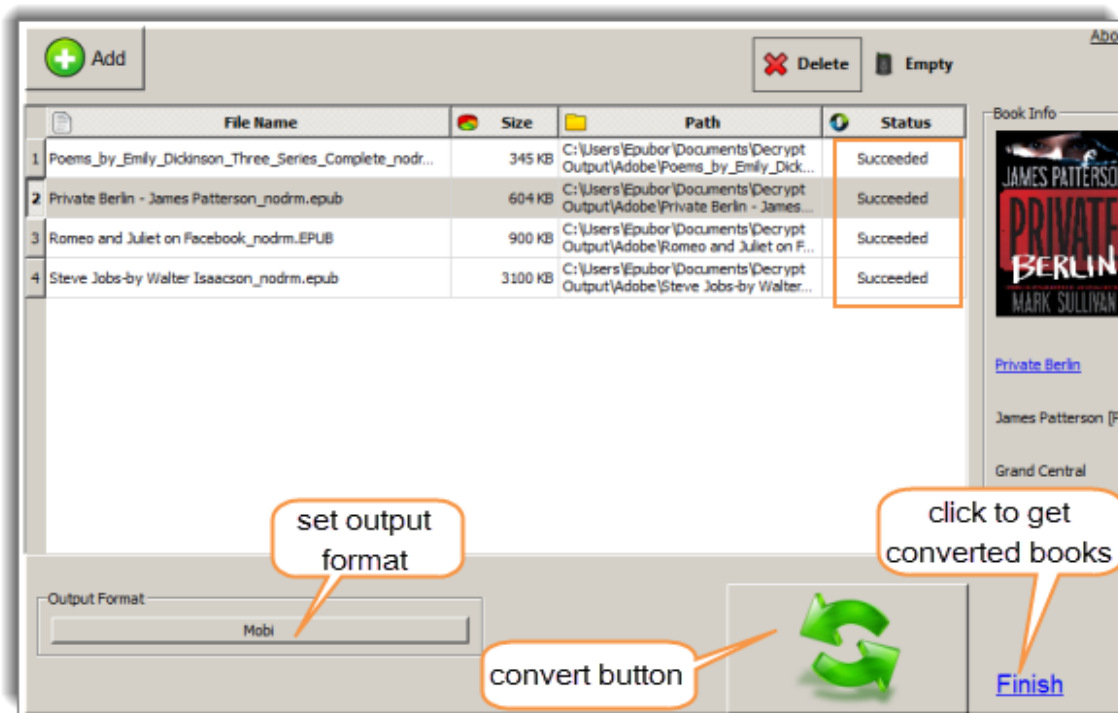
Abo

Add

Delete

Empty

| | File Name | Size | Path | Status |
|---|---|---|---|---|
| 1 | Poems_by_Emily_Dickinson_Three_Series_Complete_nodr... | 345 KB | C:\Users\Epubor\Documents\Decrypt Output\Adobe\Poems_by_Emily_Dick... | Succeeded |
| 2 | Private Berlin - James Patterson_nodrm.epub | 604 KB | C:\Users\Epubor\Documents\Decrypt Output\Adobe\Private Berlin - James... | Succeeded |
| 3 | Romeo and Juliet on Facebook_nodrm.EPUB | 900 KB | C:\Users\Epubor\Documents\Decrypt Output\Adobe\Romeo and Juliet on F... | Succeeded |
| 4 | Steve Jobs-by Walter Isaacson_nodrm.epub | 3100 KB | C:\Users\Epubor\Documents\Decrypt Output\Adobe\Steve Jobs-by Walter... | Succeeded |

Book Info

JAMES PATTERSO

PRIVATE BERLIN

MARK SULLIVAN

Private Berlin

James Patterson [F

Grand Central

set output format

click to get converted books

Output Format

Mobi

convert button

Finish